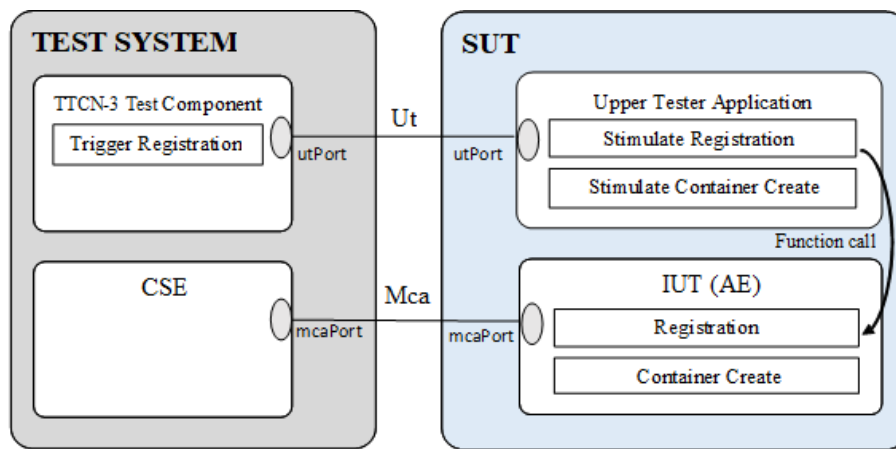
TEST SYSTEM

TTCN-3 Test Component

Trigger Registration

utPort

Ut

utPort

CSE

mcaPort

Mca

mcaPort

SUT

Upper Tester Application

Stimulate Registration

Stimulate Container Create

Function call

IUT (AE)

Registration

Container Create